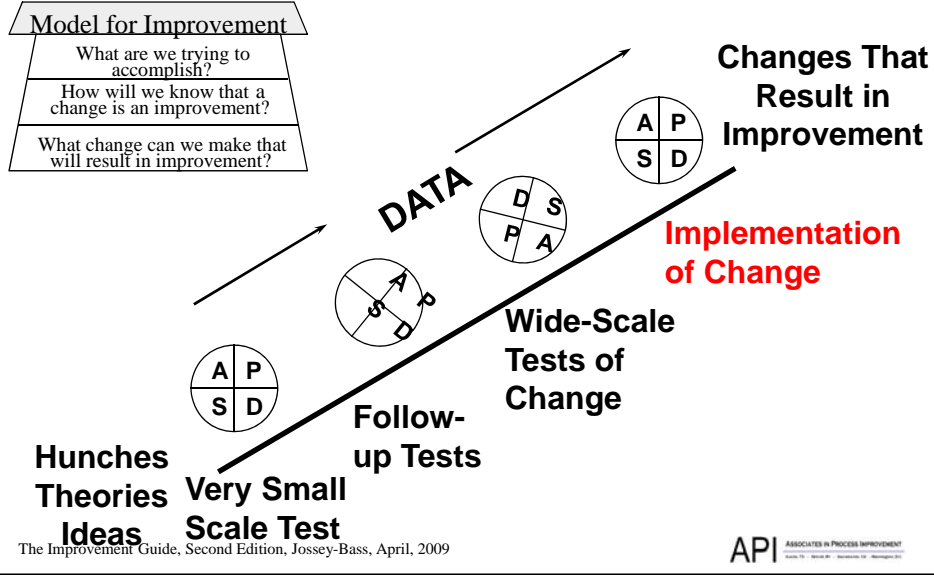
Model for Improvement

What are we trying to accomplish?

How will we know that a change is an improvement?

What change can we make that will result in improvement?

Changes That Result in Improvement

A P
S D

DATA

D S
P A

Implementation of Change

A P
S D

Wide-Scale Tests of Change

A P
S D

Follow-up Tests

Hunches Theories Ideas

Very Small Scale Test

The Improvement Guide, Second Edition, Jossey-Bass, April, 2009

API ASSOCIATES IN PROCESS IMPROVEMENT